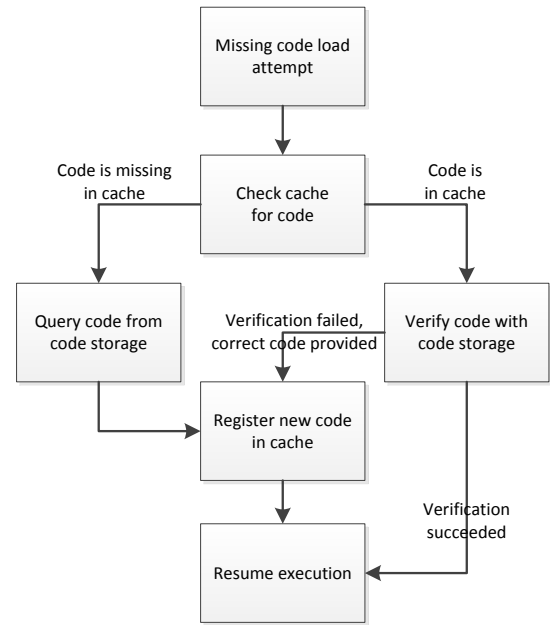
Missing code load attempt

Code is missing in cache

Check cache for code

Code is in cache

Query code from code storage

Verification failed, correct code provided

Verify code with code storage

Register new code in cache

Verification succeeded

Resume execution